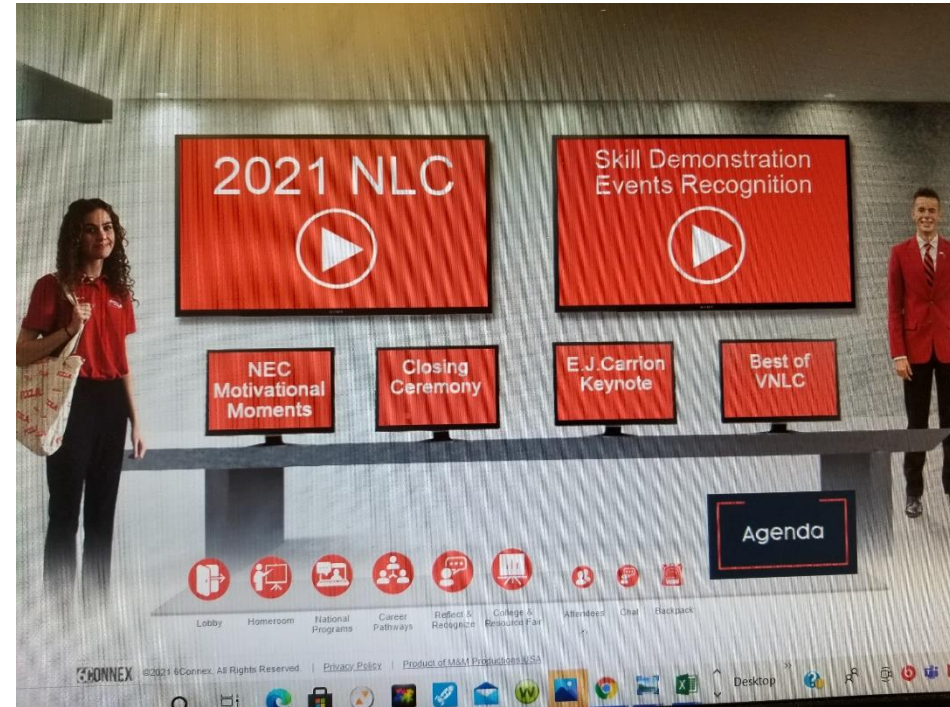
2021 NLC

Skill Demonstration Events Recognition

NEC Motivational Moments

Closing Ceremony

E.J.Carrion Keynote

Best of VNLC

Agenda

Lobby

Homeroom

National Programs

Career Pathways

Reflect & Recognize

College & Resource Fair

Attendees

Chat

Backpack

6CONNEX ©2021 6Connex. All Rights Reserved. | Privacy Policy | Product of M&M Productions USA

Desktop